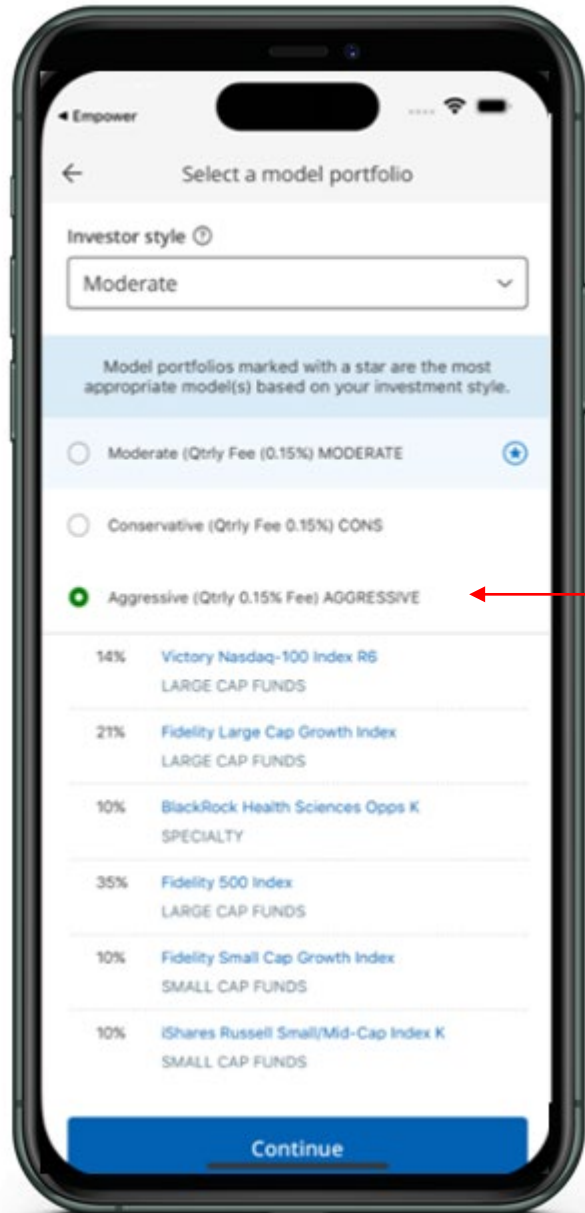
◂ Empower

←

Select a model portfolio

Investor style ⓘ

Moderate

Model portfolios marked with a star are the most appropriate model(s) based on your investment style.

Moderate (Qtrly Fee (0.15%) MODERATE

Conservative (Qtrly Fee 0.15%) CONS

Aggressive (Qtrly 0.15% Fee) AGGRESSIVE

14% Victory Nasdaq-100 Index R6
LARGE CAP FUNDS

21% Fidelity Large Cap Growth Index
LARGE CAP FUNDS

10% BlackRock Health Sciences Opps K
SPECIALTY

35% Fidelity 500 Index
LARGE CAP FUNDS

10% Fidelity Small Cap Growth Index
SMALL CAP FUNDS

10% iShares Russell Small/Mid-Cap Index K
SMALL CAP FUNDS

Continue